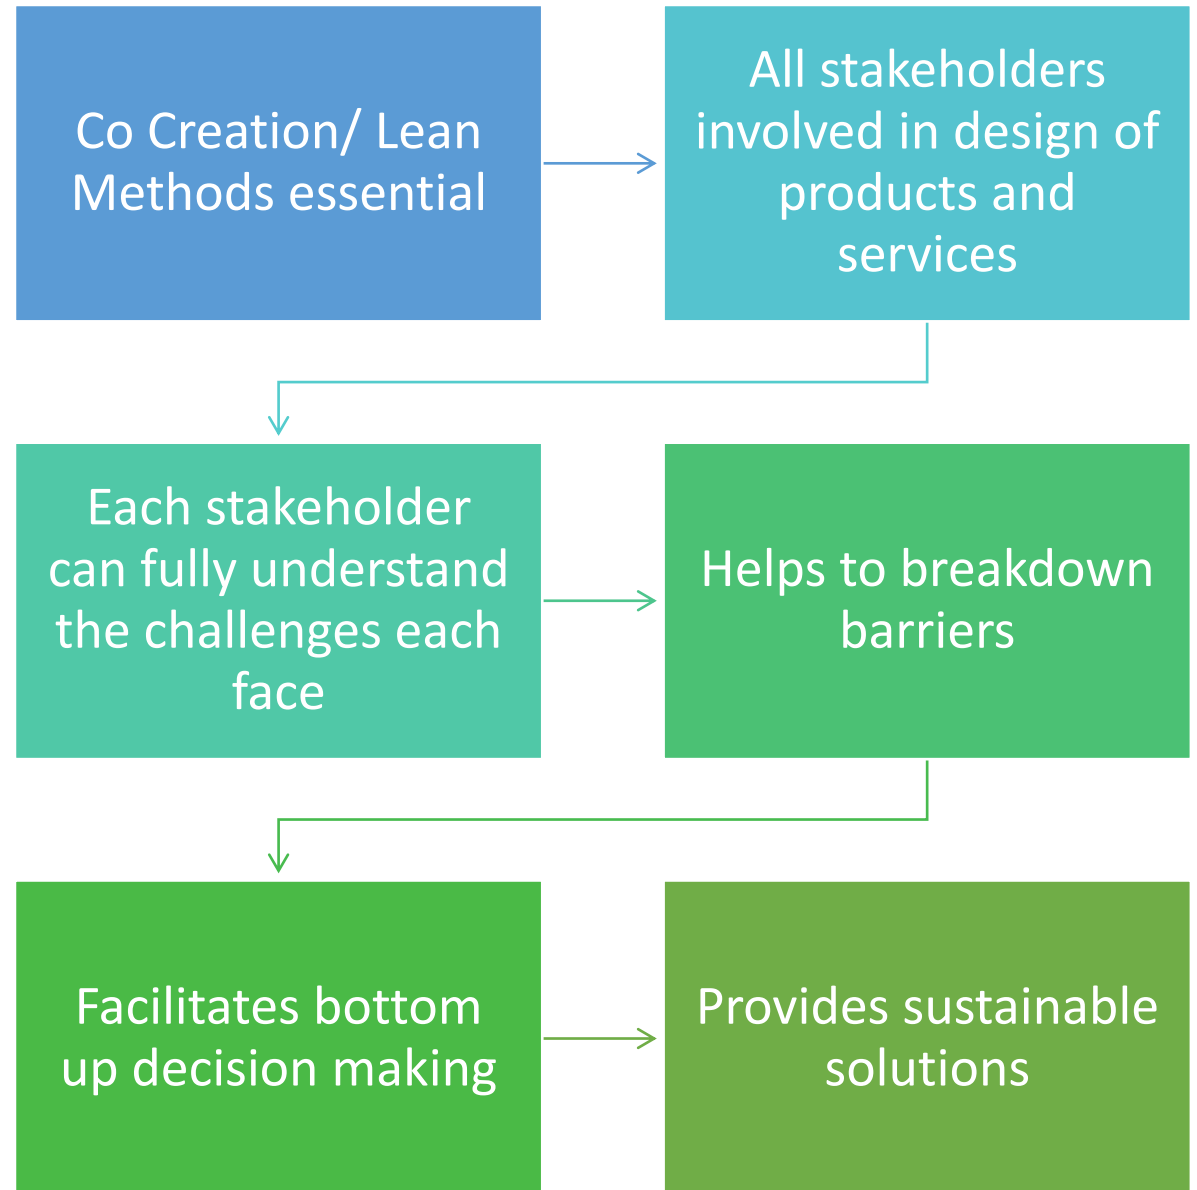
Co Creation/ Lean Methods essential

All stakeholders involved in design of products and services

Each stakeholder can fully understand the challenges each face

Helps to breakdown barriers

Facilitates bottom up decision making

Provides sustainable solutions